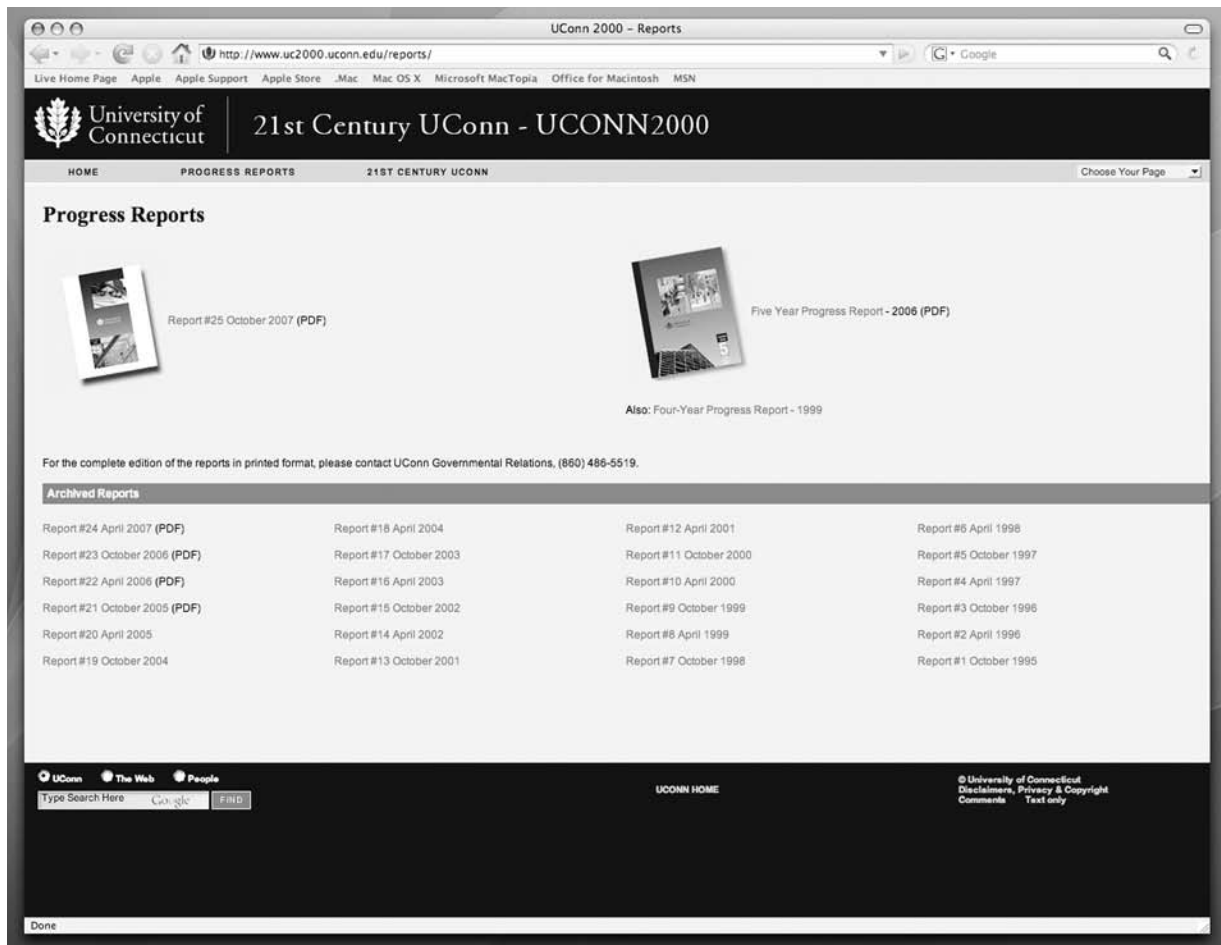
UConn 2000 – Reports

http://www.uc2000.uconn.edu/reports/

Google

Live Home Page Apple Apple Support Apple Store .Mac Mac OS X Microsoft MacTopia Office for Macintosh MSN

University of Connecticut

21st Century UConn - UCONN2000

HOME PROGRESS REPORTS 21ST CENTURY UCONN

Choose Your Page

Progress Reports

Report #25 October 2007 (PDF)

Five Year Progress Report - 2006 (PDF)

Also: Four-Year Progress Report - 1999

For the complete edition of the reports in printed format, please contact UConn Governmental Relations, (860) 486-5519.

Archived Reports

Report #24 April 2007 (PDF)

Report #23 October 2006 (PDF)

Report #22 April 2006 (PDF)

Report #21 October 2005 (PDF)

Report #20 April 2005

Report #19 October 2004

Report #18 April 2004

Report #17 October 2003

Report #16 April 2003

Report #15 October 2002

Report #14 April 2002

Report #13 October 2001

Report #12 April 2001

Report #11 October 2000

Report #10 April 2000

Report #9 October 1999

Report #8 April 1999

Report #7 October 1998

Report #6 April 1998

Report #5 October 1997

Report #4 April 1997

Report #3 October 1996

Report #2 April 1996

Report #1 October 1995

UConn The Web People

Type Search Here Google FIND

UCONN HOME

© University of Connecticut
Disclaimers, Privacy & Copyright
Comments Text only

Done